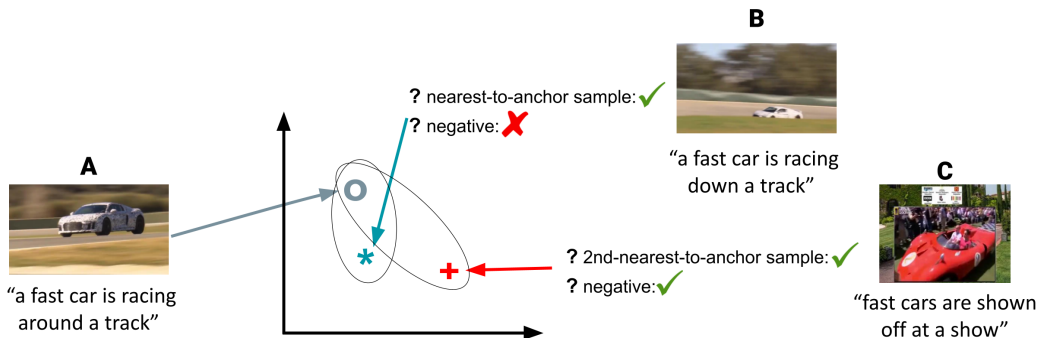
A

"a fast car is racing around a track"

? nearest-to-anchor sample: ✓
? negative: ✗

B

"a fast car is racing down a track"

o

*

+

? 2nd-nearest-to-anchor sample: ✓
? negative: ✓

C

"fast cars are shown off at a show"